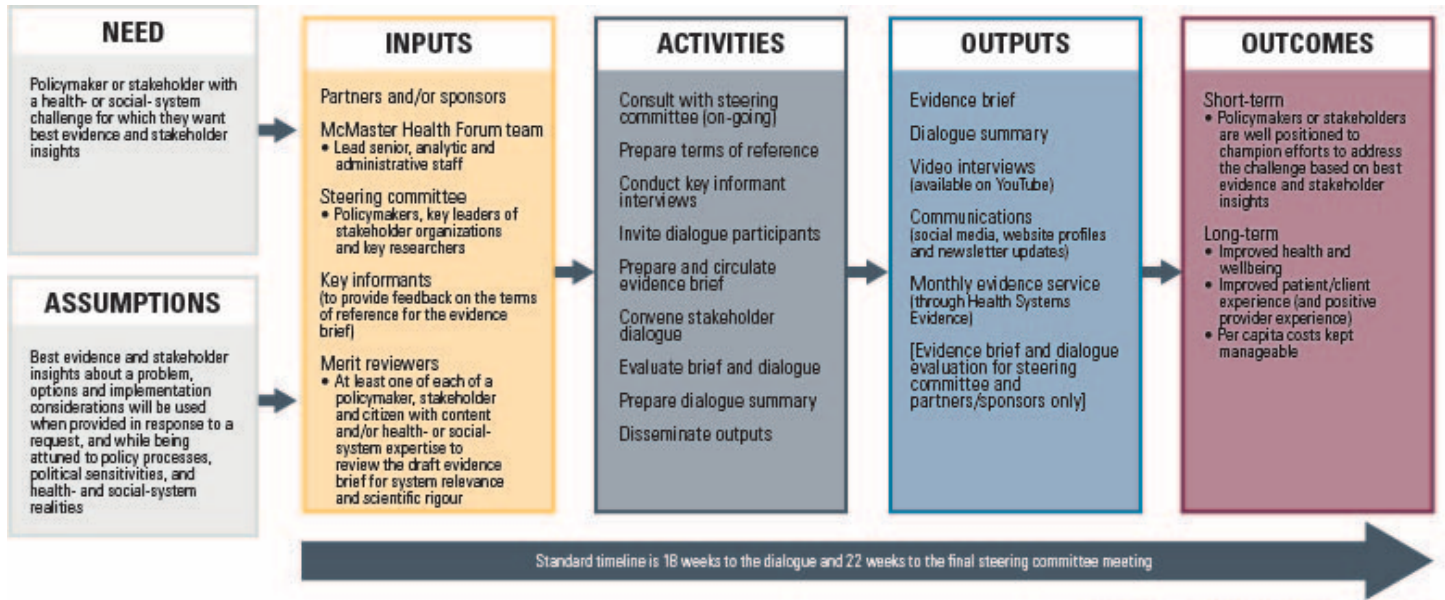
NEED

Policymaker or stakeholder with a health- or social- system challenge for which they want best evidence and stakeholder insights

ASSUMPTIONS

Best evidence and stakeholder insights about a problem, options and implementation considerations will be used when provided in response to a request, and while being attuned to policy processes, political sensitivities, and health- and social-system realities

INPUTS

Partners and/or sponsors

McMaster Health Forum team
• Lead senior, analytic and administrative staff

Steering committee
• Policymakers, key leaders of stakeholder organizations and key researchers

Key informants
(to provide feedback on the terms of reference for the evidence brief)

Merit reviewers
• At least one of each of a policymaker, stakeholder and citizen with content and/or health- or social-system expertise to review the draft evidence brief for system relevance and scientific rigour

ACTIVITIES

Consult with steering committee (on-going)

Prepare terms of reference

Conduct key informant interviews

Invite dialogue participants

Prepare and circulate evidence brief

Convene stakeholder dialogue

Evaluate brief and dialogue

Prepare dialogue summary

Disseminate outputs

OUTPUTS

Evidence brief

Dialogue summary

Video interviews
(available on YouTube)

Communications
(social media, website profiles and newsletter updates)

Monthly evidence service
(through Health Systems Evidence)

[Evidence brief and dialogue evaluation for steering committee and partners/sponsors only]

OUTCOMES

Short-term
• Policymakers or stakeholders are well positioned to champion efforts to address the challenge based on best evidence and stakeholder insights

Long-term
• Improved health and wellbeing
• Improved patient/client experience (and positive provider experience)
• Per capita costs kept manageable

Standard timeline is 18 weeks to the dialogue and 22 weeks to the final steering committee meeting